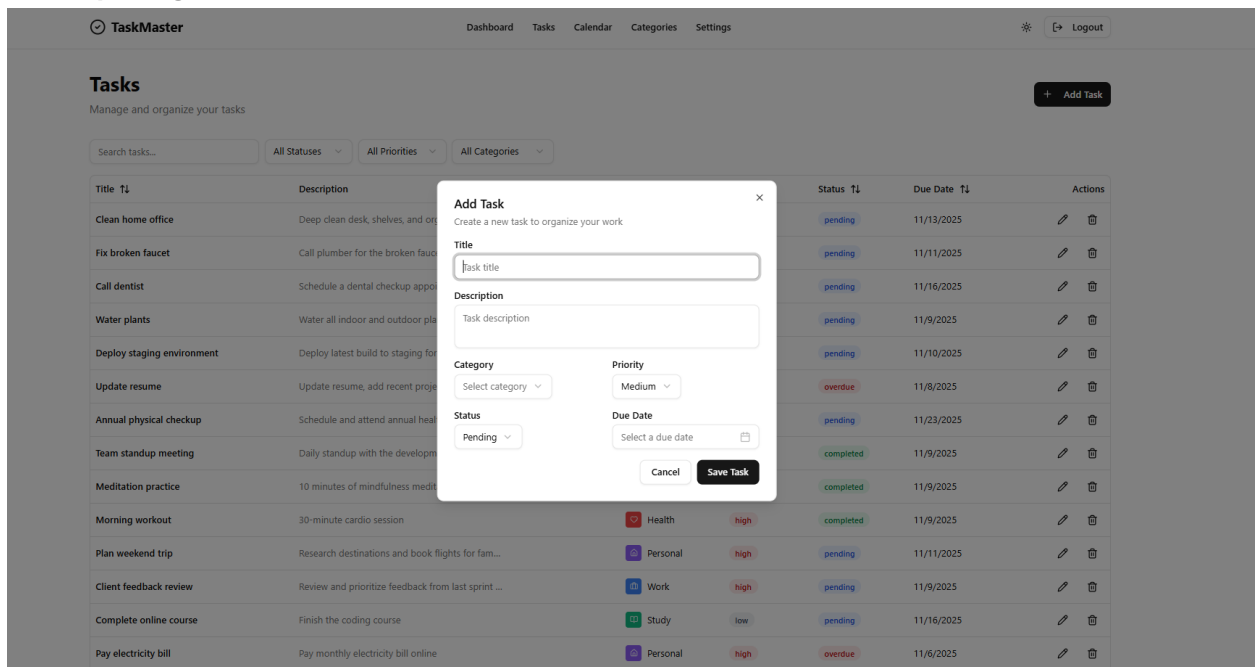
TaskMaster

Dashboard Tasks Calendar Categories Settings

Logout

Tasks

Manage and organize your tasks

Add Task

Search tasks...

All Statuses

All Priorities

All Categories

| Title | Description | | | Status | Due Date | Actions |
|---|---|---|---|---|---|---|
| Clean home office | Deep clean desk, shelves, and org | | | pending | 11/13/2025 | |
| Fix broken faucet | Call plumber for the broken fauc | | | pending | 11/11/2025 | |
| Call dentist | Schedule a dental checkup appoi | | | pending | 11/16/2025 | |
| Water plants | Water all indoor and outdoor pla | | | pending | 11/9/2025 | |
| Deploy staging environment | Deploy latest build to staging for | | | pending | 11/10/2025 | |
| Update resume | Update resume, add recent proje | | | overdue | 11/8/2025 | |
| Annual physical checkup | Schedule and attend annual heal | | | pending | 11/23/2025 | |
| Team standup meeting | Daily standup with the developm | | | completed | 11/9/2025 | |
| Meditation practice | 10 minutes of mindfulness medit | | | completed | 11/9/2025 | |
| Morning workout | 30-minute cardio session | Health | high | completed | 11/9/2025 | |
| Plan weekend trip | Research destinations and book flights for fam... | Personal | high | pending | 11/11/2025 | |
| Client feedback review | Review and prioritize feedback from last sprint ... | Work | high | pending | 11/9/2025 | |
| Complete online course | Finish the coding course | Study | low | pending | 11/16/2025 | |
| Pay electricity bill | Pay monthly electricity bill online | Personal | high | overdue | 11/6/2025 | |

Add Task

Create a new task to organize your work

Title

Task title

Description

Task description

Category

Select category

Priority

Medium

Status

Pending

Due Date

Select a due date

Cancel

Save Task